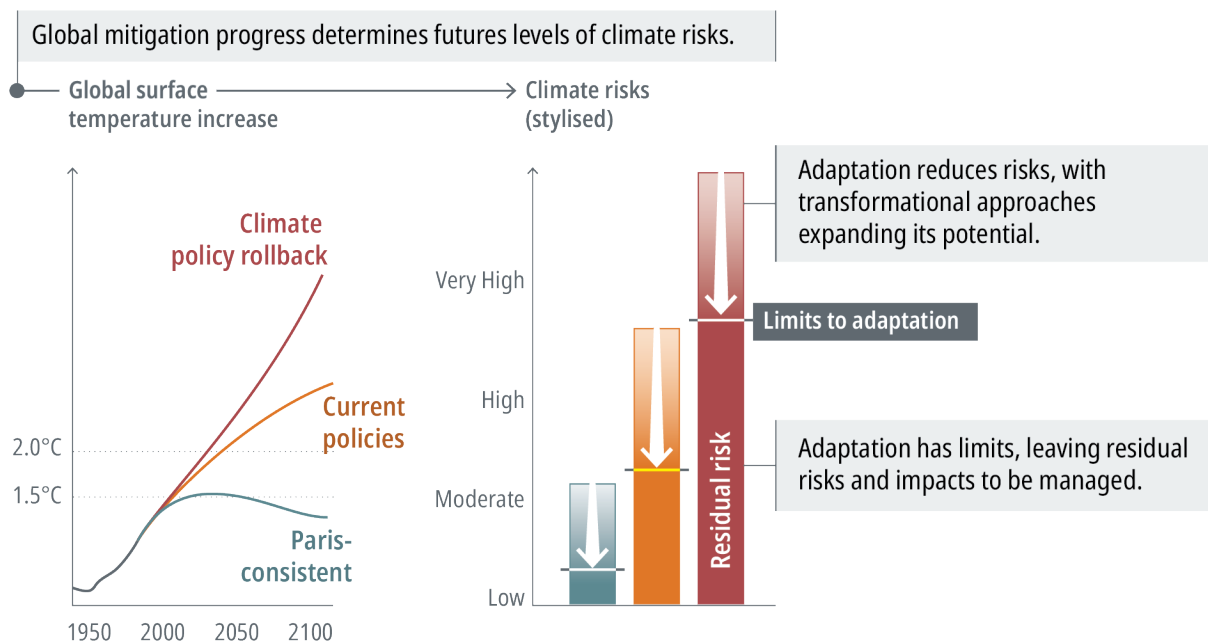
Global mitigation progress determines futures levels of climate risks.

Global surface temperature increase

Climate risks (stylised)

Climate policy rollback

Current policies

2.0°C

1.5°C

Paris-consistent

1950 2000 2050 2100

Very High

High

Moderate

Low

Residual risk

Adaptation reduces risks, with transformational approaches expanding its potential.

Limits to adaptation

Adaptation has limits, leaving residual risks and impacts to be managed.